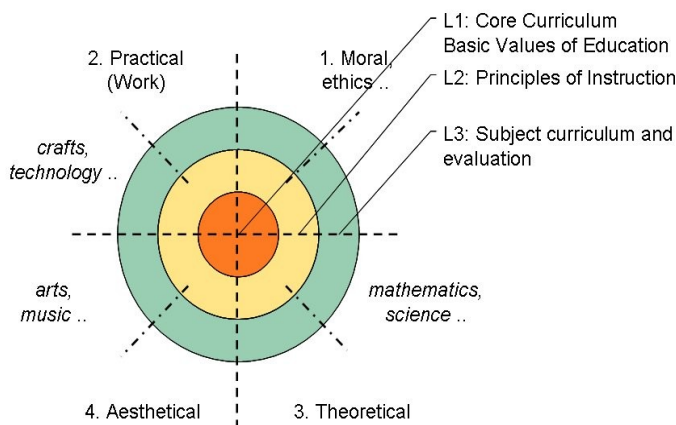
2. Practical (Work)

1. Moral, ethics ..

L1: Core Curriculum Basic Values of Education

L2: Principles of Instruction

L3: Subject curriculum and evaluation

crafts, technology ..

arts, music ..

mathematics, science ..

4. Aesthetical

3. Theoretical